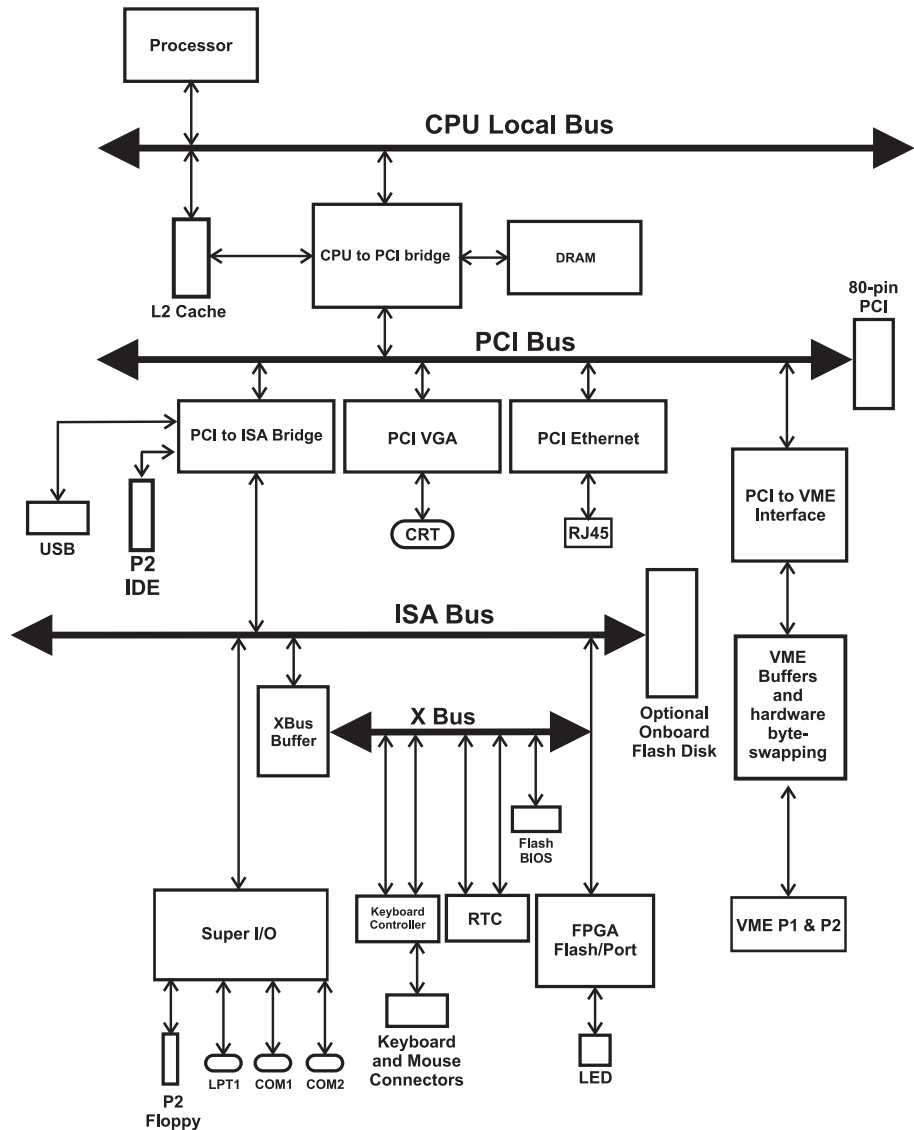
Processor

CPU Local Bus

L2 Cache

CPU to PCI bridge

DRAM

80-pin PCI

PCI Bus

PCI to ISA Bridge

PCI VGA

PCI Ethernet

USB

P2 IDE

CRT

RJ45

PCI to VME Interface

ISA Bus

Optional Onboard Flash Disk

XBus Buffer

X Bus

VME Buffers and hardware byte-swapping

Flash BIOS

Super I/O

Keyboard Controller

RTC

FPGA Flash/Port

VME P1 & P2

Keyboard and Mouse Connectors

LED

P2 Floppy

LPT1

COM1

COM2